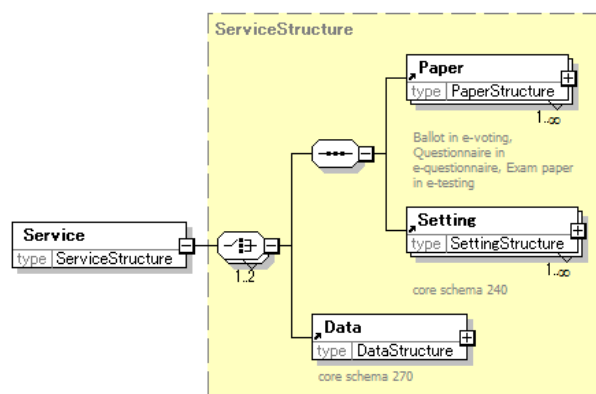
ServiceStructure

Service
type ServiceStructure

1..2

Paper
type PaperStructure
1..∞

Ballot in e-voting, Questionnaire in e-questionnaire, Exam paper in e-testing

Setting
type SettingStructure
1..∞

core schema 240

Data
type DataStructure

core schema 270